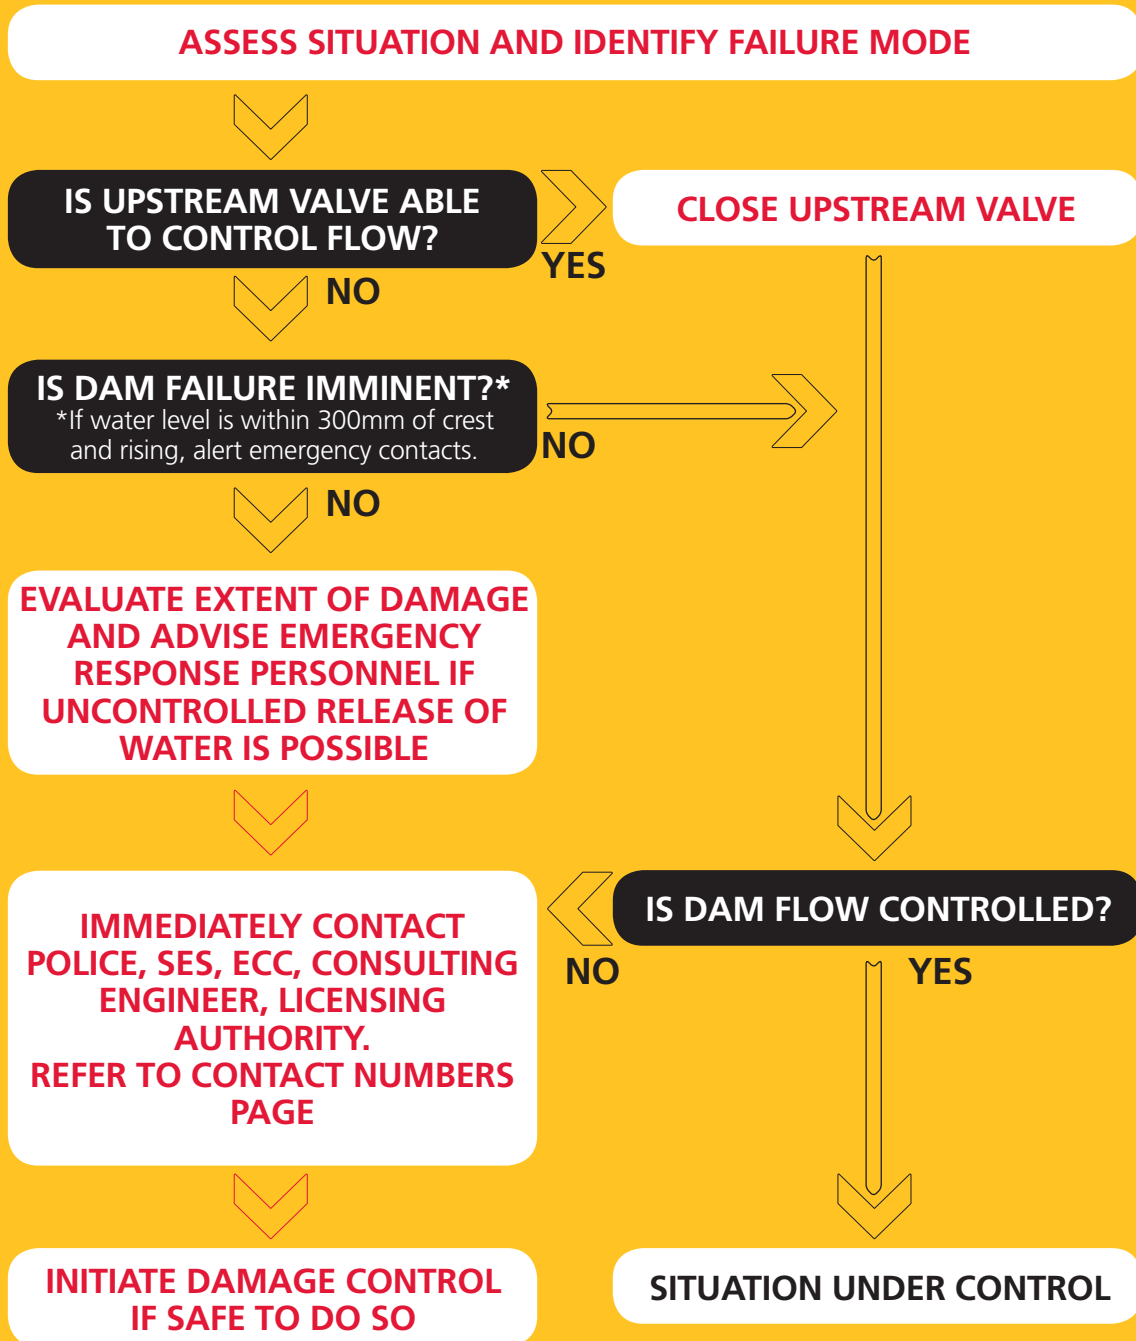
ASSESS SITUATION AND IDENTIFY FAILURE MODE

IS UPSTREAM VALVE ABLE TO CONTROL FLOW?

YES

CLOSE UPSTREAM VALVE

NO

IS DAM FAILURE IMMINENT?*
*If water level is within 300mm of crest and rising, alert emergency contacts.

NO

NO

EVALUATE EXTENT OF DAMAGE AND ADVISE EMERGENCY RESPONSE PERSONNEL IF UNCONTROLLED RELEASE OF WATER IS POSSIBLE

IS DAM FLOW CONTROLLED?

NO

YES

IMMEDIATELY CONTACT POLICE, SES, ECC, CONSULTING ENGINEER, LICENSING AUTHORITY.
REFER TO CONTACT NUMBERS PAGE

INITIATE DAMAGE CONTROL IF SAFE TO DO SO

SITUATION UNDER CONTROL